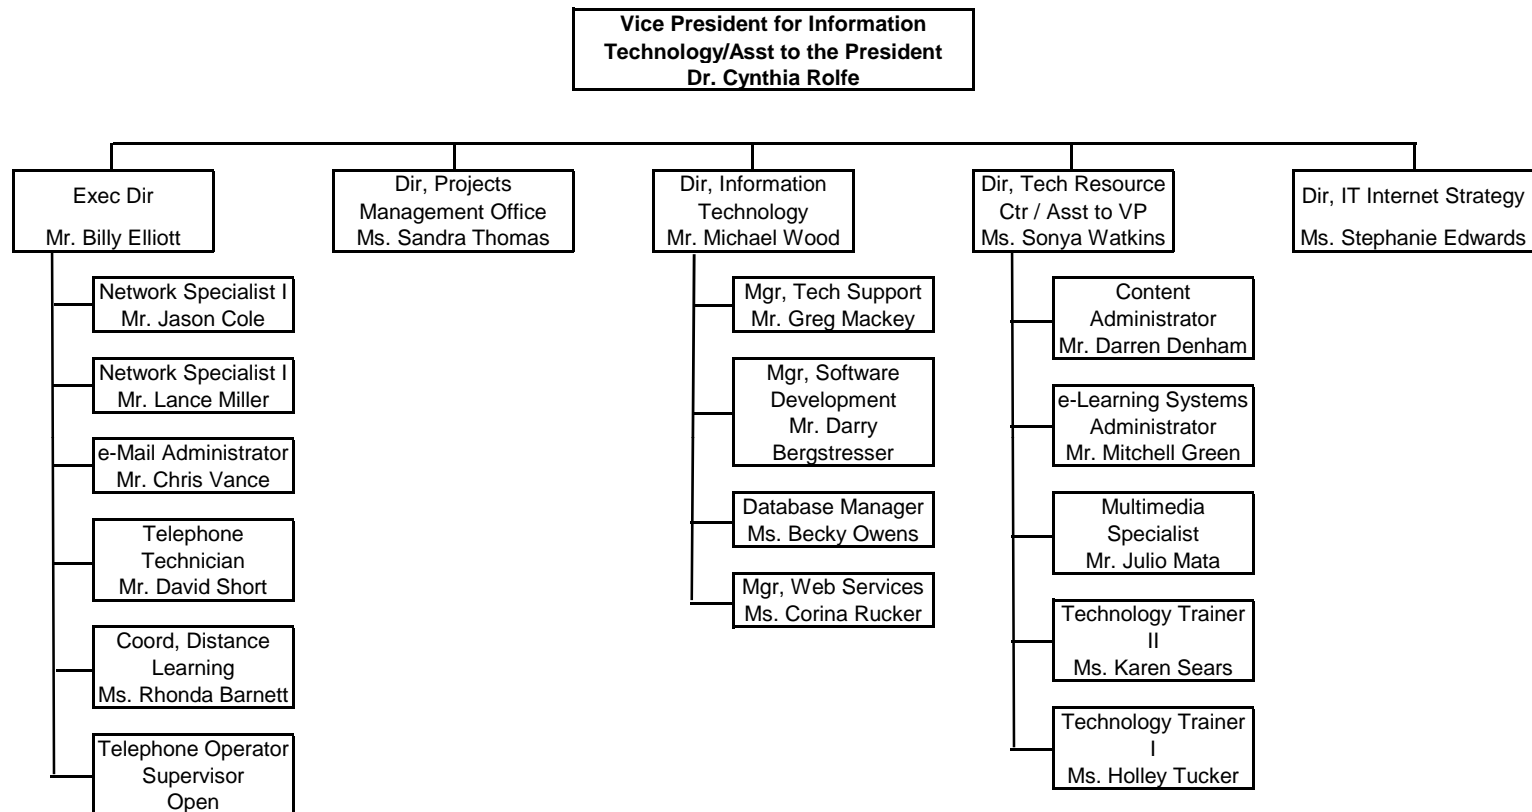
Vice President for Information Technology/Asst to the President
Dr. Cynthia Rolfe

Exec Dir
Mr. Billy Elliott

Network Specialist I
Mr. Jason Cole

Network Specialist I
Mr. Lance Miller

e-Mail Administrator
Mr. Chris Vance

Telephone Technician
Mr. David Short

Coord, Distance Learning
Ms. Rhonda Barnett

Telephone Operator Supervisor
Open

Dir, Projects Management Office
Ms. Sandra Thomas

Dir, Information Technology
Mr. Michael Wood

Mgr, Tech Support
Mr. Greg Mackey

Mgr, Software Development
Mr. Darry Bergstresser

Database Manager
Ms. Becky Owens

Mgr, Web Services
Ms. Corina Rucker

Dir, Tech Resource Ctr / Asst to VP
Ms. Sonya Watkins

Content Administrator
Mr. Darren Denham

e-Learning Systems Administrator
Mr. Mitchell Green

Multimedia Specialist
Mr. Julio Mata

Technology Trainer II
Ms. Karen Sears

Technology Trainer I
Ms. Holley Tucker

Dir, IT Internet Strategy
Ms. Stephanie Edwards